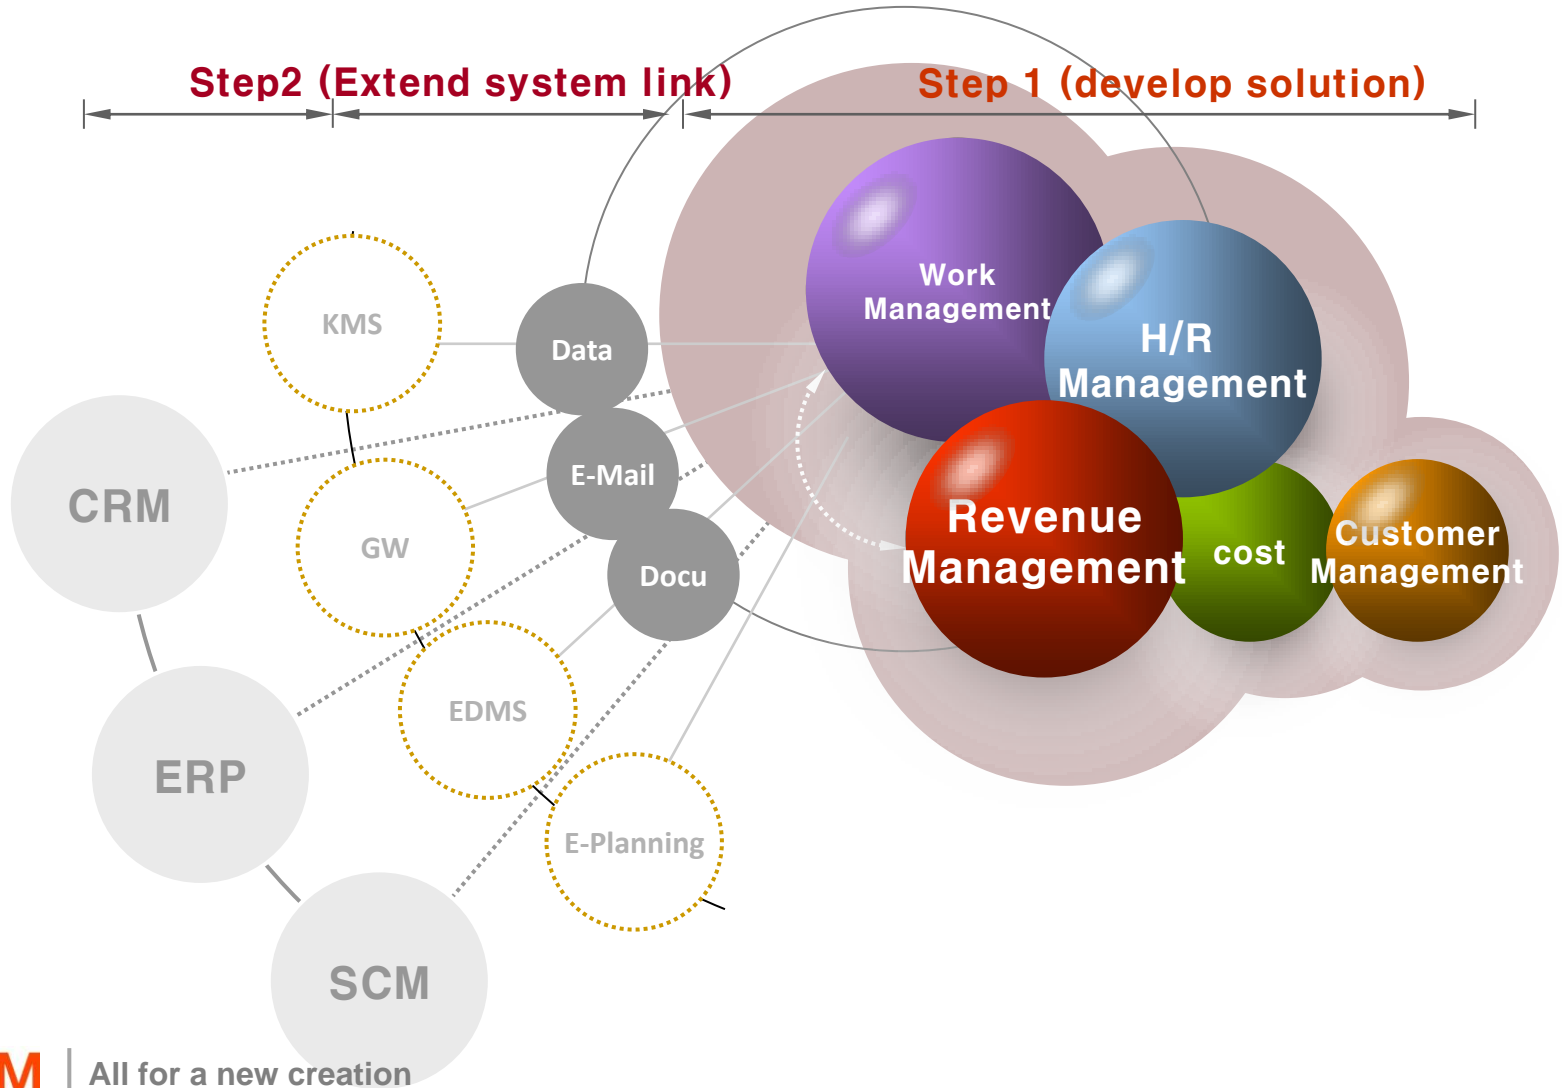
Step2 (Extend system link)

Step 1 (develop solution)

KMS

Data

Work Management

H/R Management

CRM

GW

E-Mail

Docu

Revenue Management

cost

Customer Management

ERP

EDMS

E-Planning

SCM

M | All for a new creation